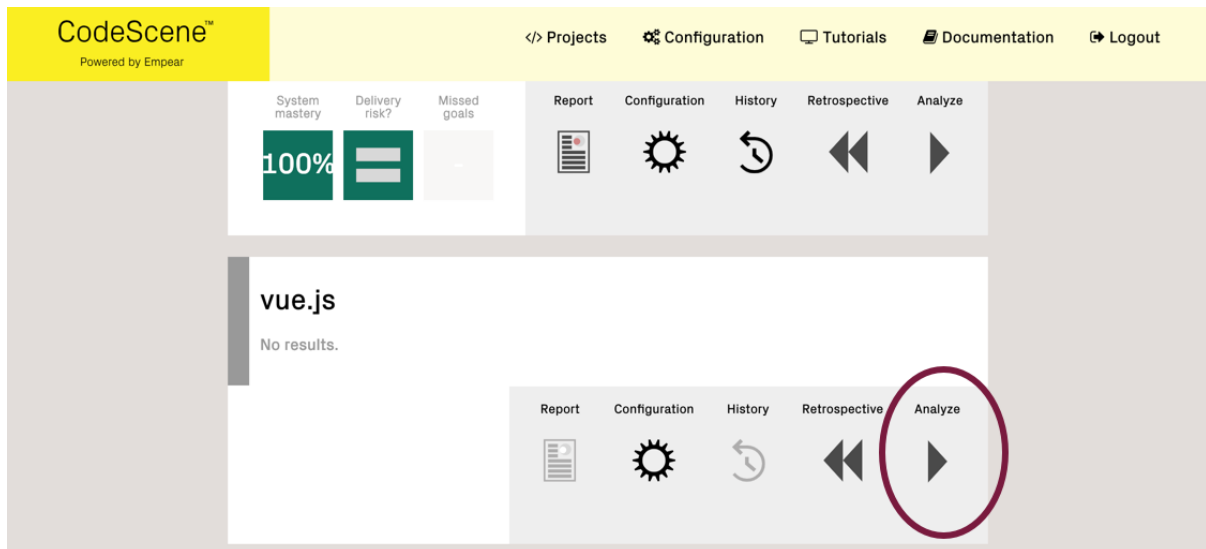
CodeScene™
Powered by Empear

</> Projects Configuration Tutorials Documentation Logout

System mastery
Delivery risk?
Missed goals

100%

-

Report Configuration History Retrospective Analyze

vue.js

No results.

Report Configuration History Retrospective Analyze